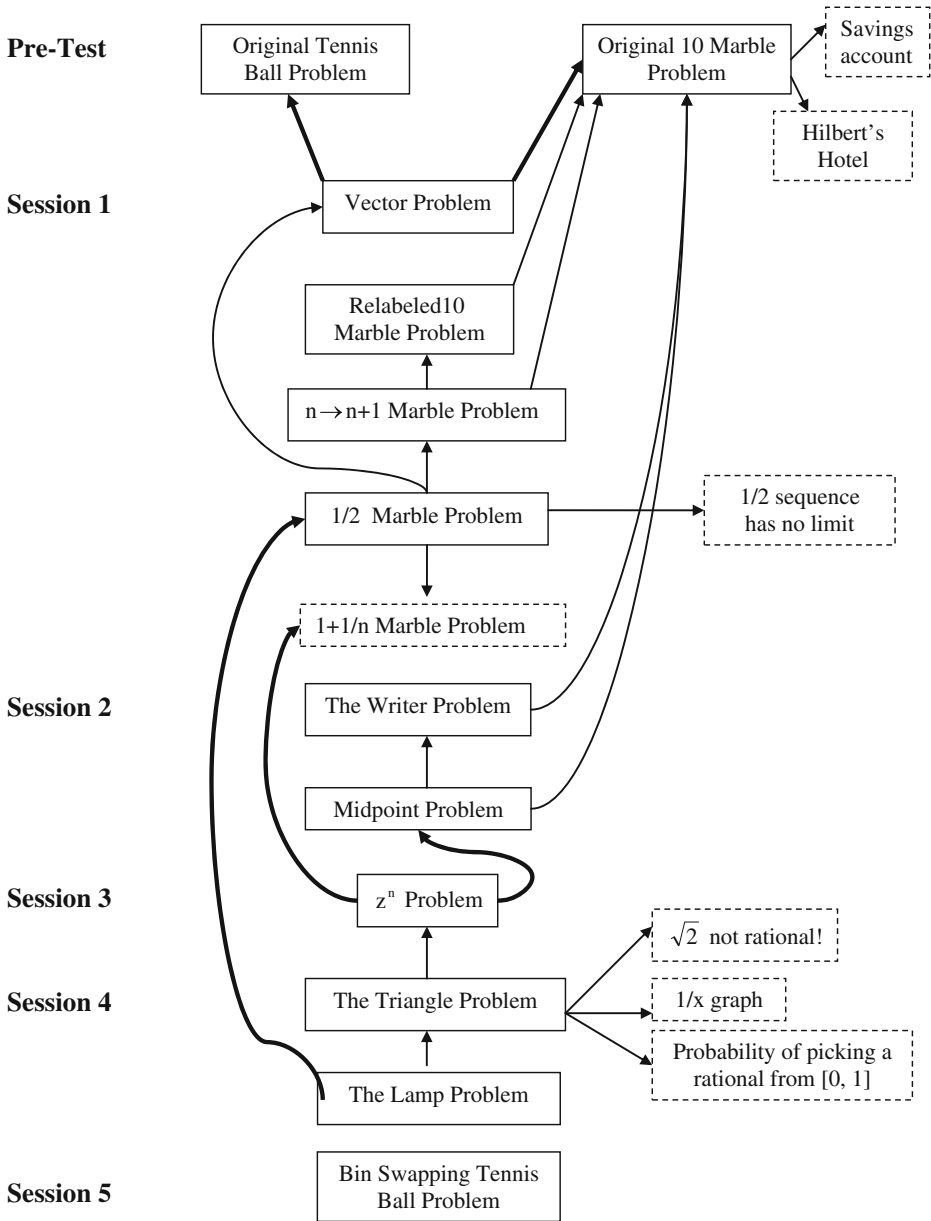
Pre-Test

Original Tennis Ball Problem

Original 10 Marble Problem

Savings account

Hilbert's Hotel

Session 1

Vector Problem

Relabeled10 Marble Problem

$n \rightarrow n+1$ Marble Problem

1/2 Marble Problem

1/2 sequence has no limit

1+1/n Marble Problem

Session 2

The Writer Problem

Midpoint Problem

Session 3

$z^n$ Problem

$\sqrt{2}$ not rational!

Session 4

The Triangle Problem

1/x graph

Probability of picking a rational from [0, 1]

The Lamp Problem

Session 5

Bin Swapping Tennis Ball Problem